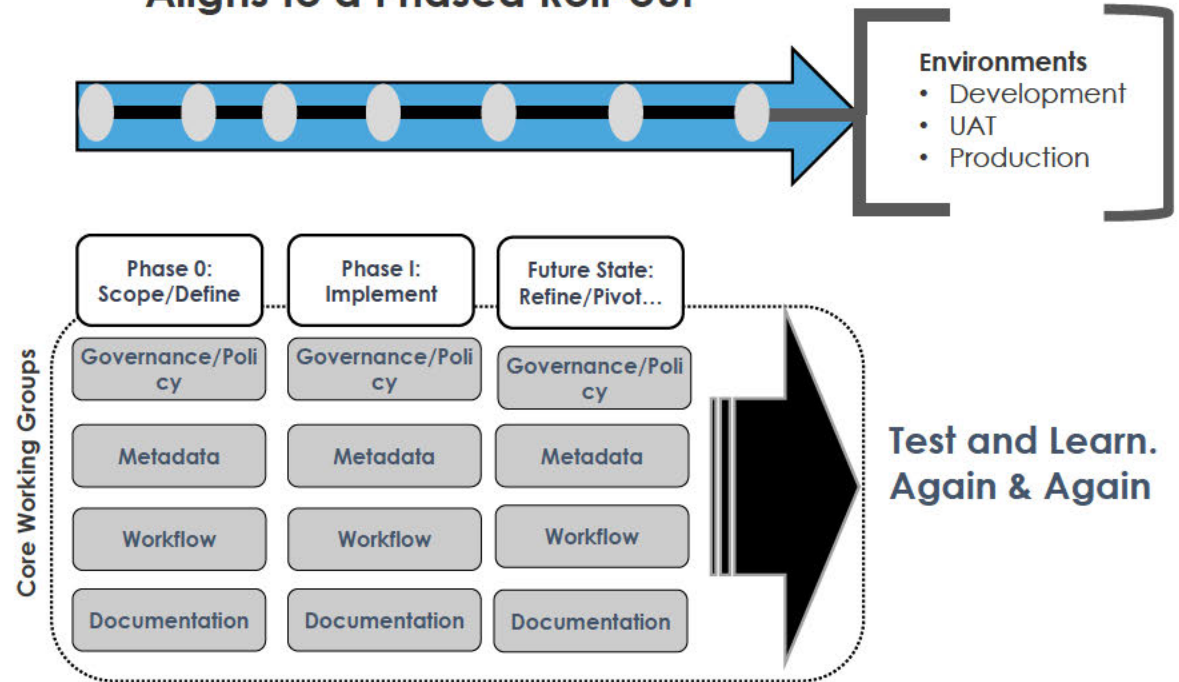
Aligns to a Phased Roll-Out

Environments
• Development
• UAT
• Production

Phase 0: Scope/Define

Phase I: Implement

Future State: Refine/Pivot…

Core Working Groups

| Governance/Poli cy | Governance/Poli cy | Governance/Poli cy |
|---|---|---|
| Metadata | Metadata | Metadata |
| Workflow | Workflow | Workflow |
| Documentation | Documentation | Documentation |

Test and Learn. Again & Again